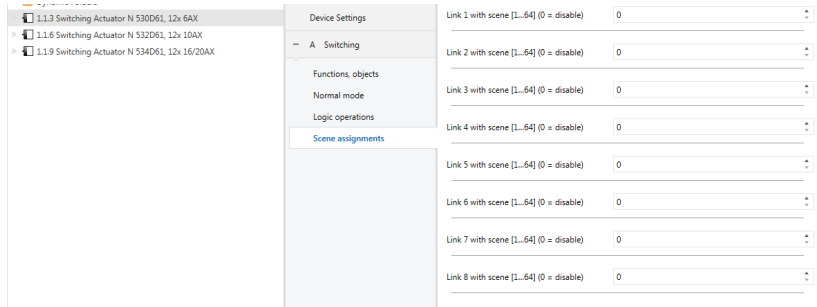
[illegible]
1.1.3 Switching Actuator N 530D61, 12x 6AX
1.1.6 Switching Actuator N 532D61, 12x 10AX
1.1.9 Switching Actuator N 534D61, 12x 16/20AX

Device Settings
– A Switching
Functions, objects
Normal mode
Logic operations
Scene assignments

Link 1 with scene [1...64] (0 = disable) 0
Link 2 with scene [1...64] (0 = disable) 0
Link 3 with scene [1...64] (0 = disable) 0
Link 4 with scene [1...64] (0 = disable) 0
Link 5 with scene [1...64] (0 = disable) 0
Link 6 with scene [1...64] (0 = disable) 0
Link 7 with scene [1...64] (0 = disable) 0
Link 8 with scene [1...64] (0 = disable) 0